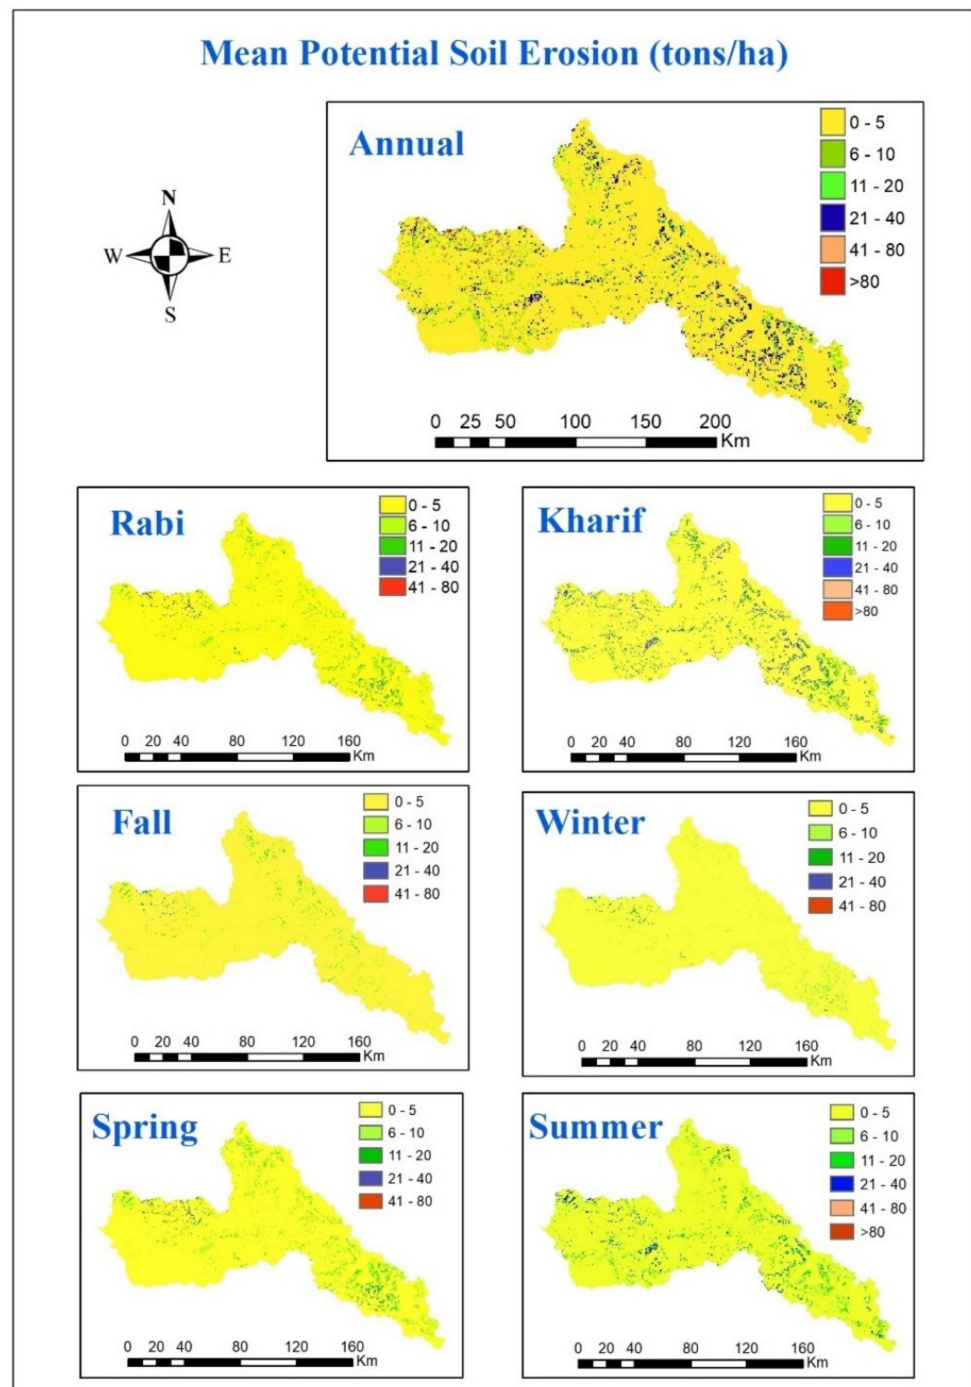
Mean Potential Soil Erosion (tons/ha)

N
W
E
S

Annual

0 - 5
6 - 10
11 - 20
21 - 40
41 - 80
>80

0 25 50 100 150 200
Km

Rabi

0 - 5
6 - 10
11 - 20
21 - 40
41 - 80

0 20 40 80 120 160
Km

Kharif

0 - 5
6 - 10
11 - 20
21 - 40
41 - 80
>80

0 20 40 80 120 160
Km

Fall

0 - 5
6 - 10
11 - 20
21 - 40
41 - 80

0 20 40 80 120 160
Km

Winter

0 - 5
6 - 10
11 - 20
21 - 40
41 - 80

0 20 40 80 120 160
Km

Spring

0 - 5
6 - 10
11 - 20
21 - 40
41 - 80

0 20 40 80 120 160
Km

Summer

0 - 5
6 - 10
11 - 20
21 - 40
41 - 80
>80

0 20 40 80 120 160
Km